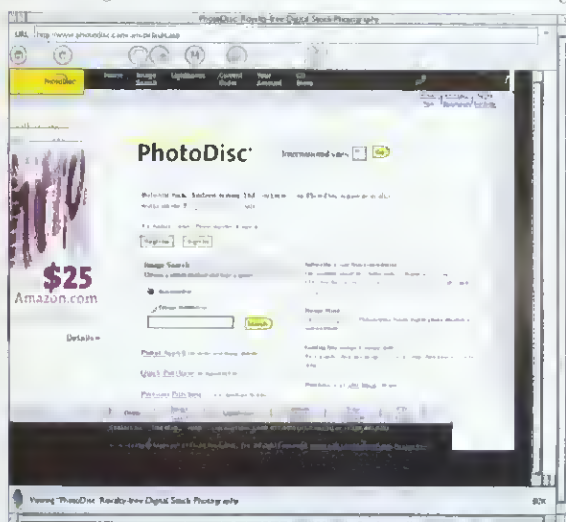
PhotoDisc Royalty-free Digital Stock Photography

URL http://www.photodisc.com/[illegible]

PhotoDisc

Home Image Search Lightboxes Current Order Your Account CD Store

PhotoDisc

International sites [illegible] Go

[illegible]

Register Sign In

Image Search

Search

Digital Search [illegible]

Quick Pick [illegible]

Previous Pick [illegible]

$25
Amazon.com

Details »

Viewing "PhotoDisc Royalty-free Digital Stock Photography"

80K